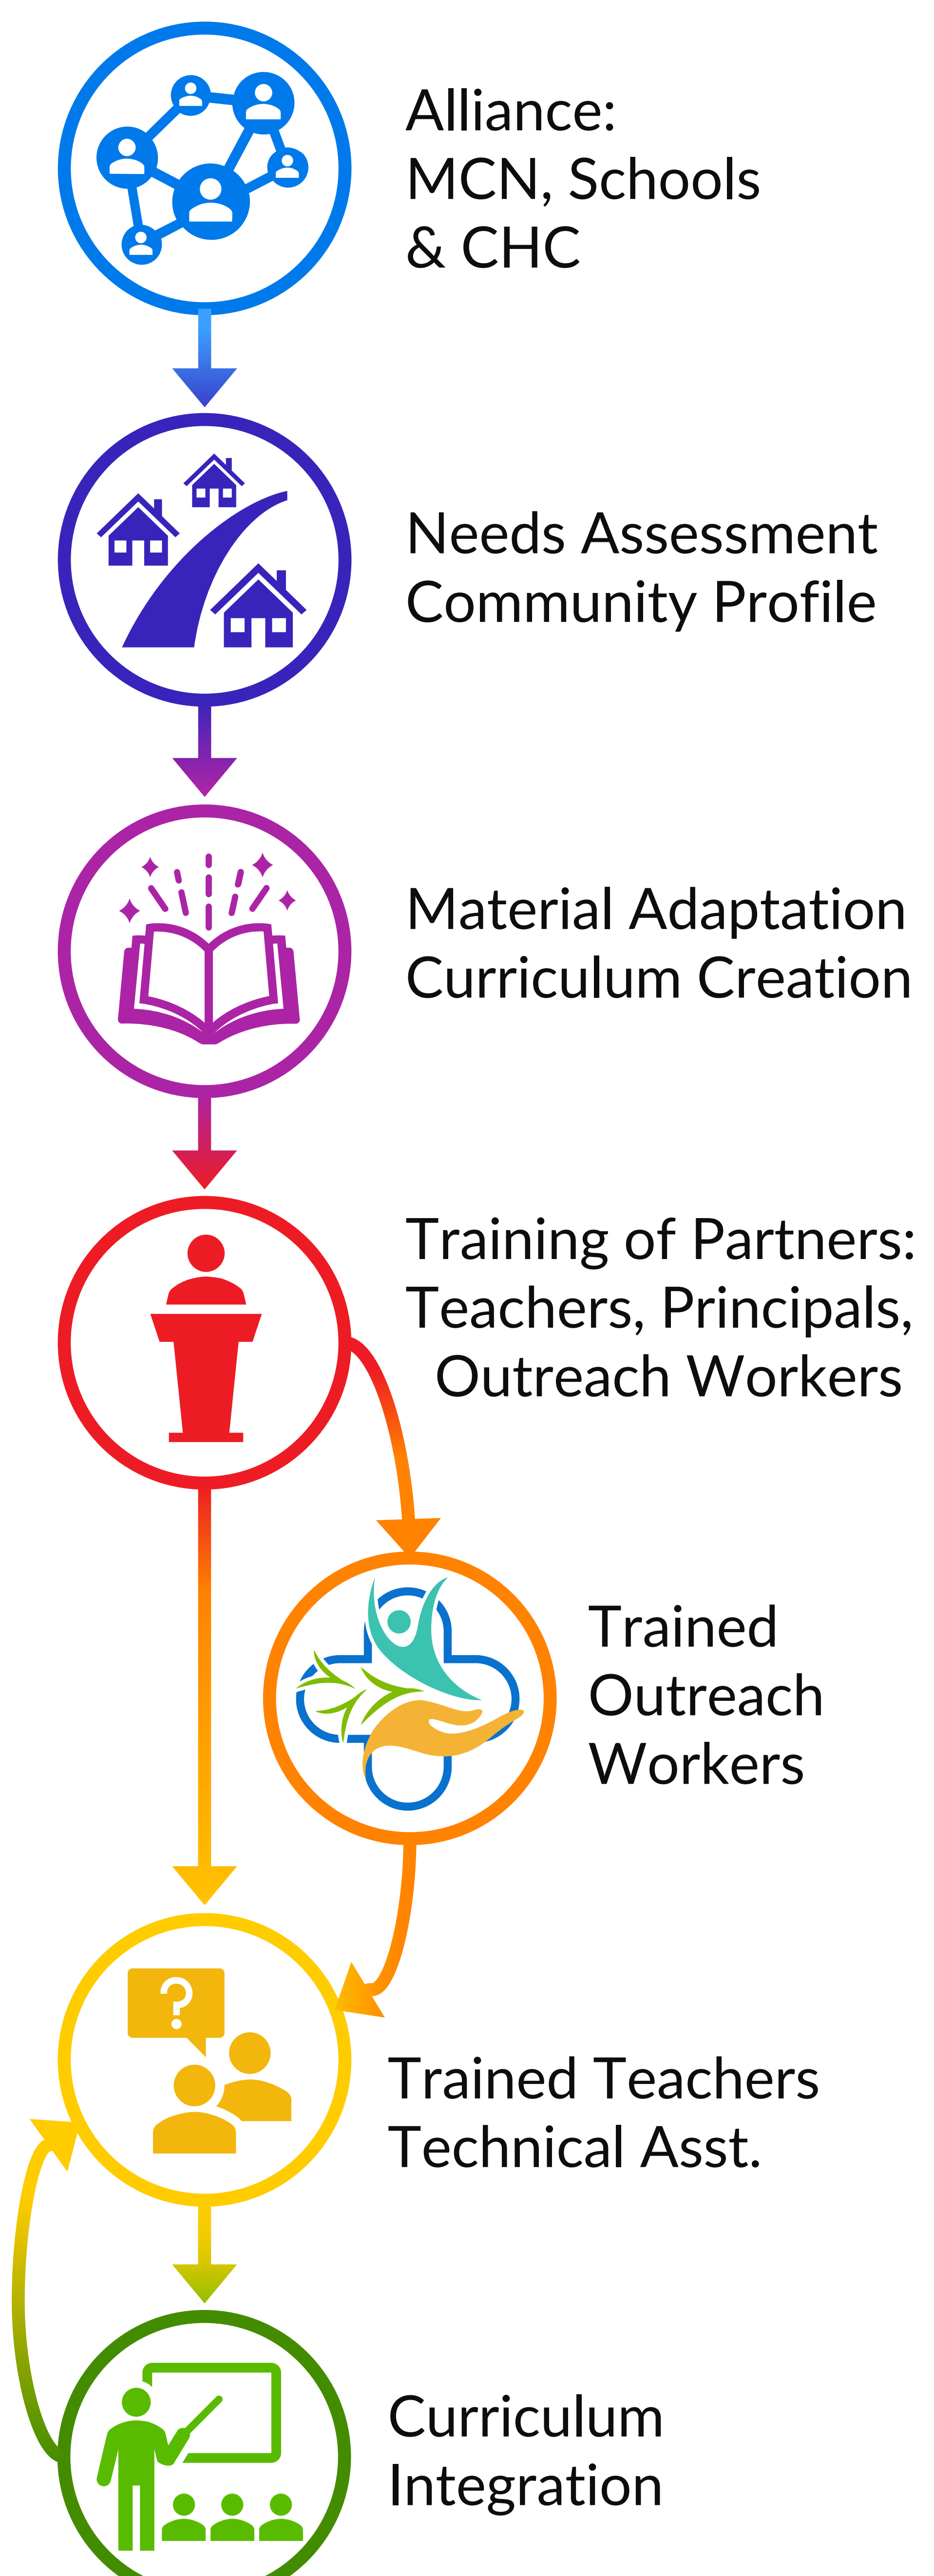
Alliance:
MCN, Schools
& CHC

Needs Assessment
Community Profile

Material Adaptation
Curriculum Creation

Training of Partners:
Teachers, Principals,
Outreach Workers

Trained
Outreach
Workers

Trained Teachers
Technical Asst.

Curriculum
Integration